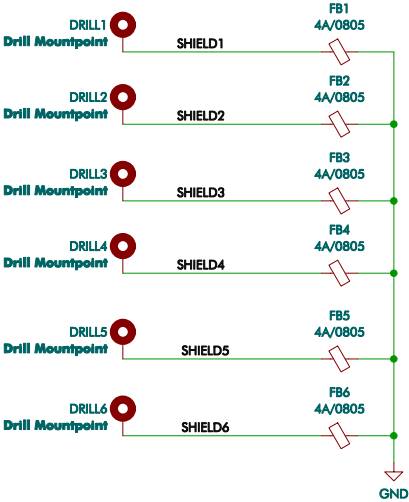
DRILL1
Drill Mountpoint
SHIELD1
FB1
4A/0805

DRILL2
Drill Mountpoint
SHIELD2
FB2
4A/0805

DRILL3
Drill Mountpoint
SHIELD3
FB3
4A/0805

DRILL4
Drill Mountpoint
SHIELD4
FB4
4A/0805

DRILL5
Drill Mountpoint
SHIELD5
FB5
4A/0805

DRILL6
Drill Mountpoint
SHIELD6
FB6
4A/0805

GND